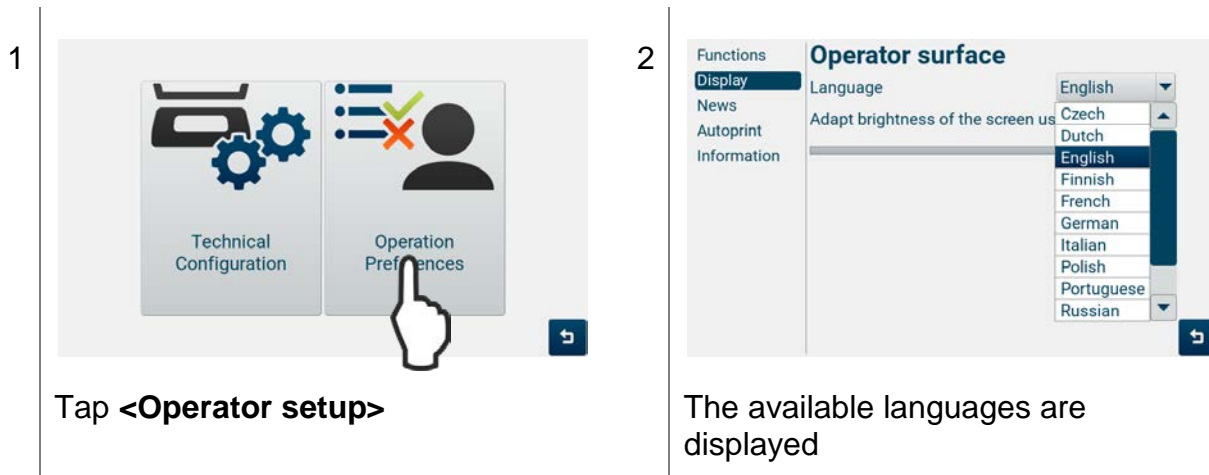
1

Technical Configuration

Operation Pref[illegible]ences

Tap **<Operator setup>**

2

Functions
Display
News
Autoprint
Information

**Operator surface**

Language

English

Adapt brightness of the screen us

Czech
Dutch
English
Finnish
French
German
Italian
Polish
Portuguese
Russian

The available languages are displayed